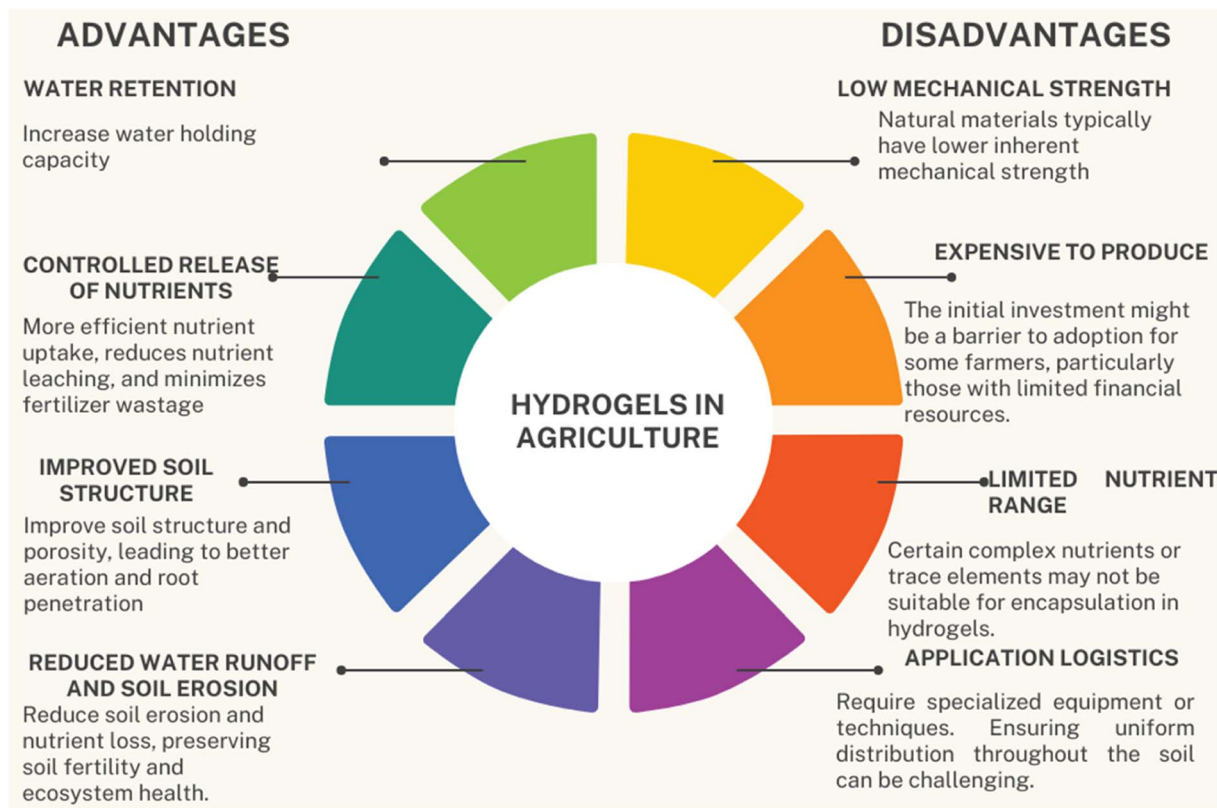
ADVANTAGES

DISADVANTAGES

WATER RETENTION

Increase water holding capacity

CONTROLLED RELEASE OF NUTRIENTS

More efficient nutrient uptake, reduces nutrient leaching, and minimizes fertilizer wastage

IMPROVED SOIL STRUCTURE

Improve soil structure and porosity, leading to better aeration and root penetration

REDUCED WATER RUNOFF AND SOIL EROSION

Reduce soil erosion and nutrient loss, preserving soil fertility and ecosystem health.

HYDROGELS IN AGRICULTURE

LOW MECHANICAL STRENGTH

Natural materials typically have lower inherent mechanical strength

EXPENSIVE TO PRODUCE

The initial investment might be a barrier to adoption for some farmers, particularly those with limited financial resources.

LIMITED NUTRIENT RANGE

Certain complex nutrients or trace elements may not be suitable for encapsulation in hydrogels.

APPLICATION LOGISTICS

Require specialized equipment or techniques. Ensuring uniform distribution throughout the soil can be challenging.